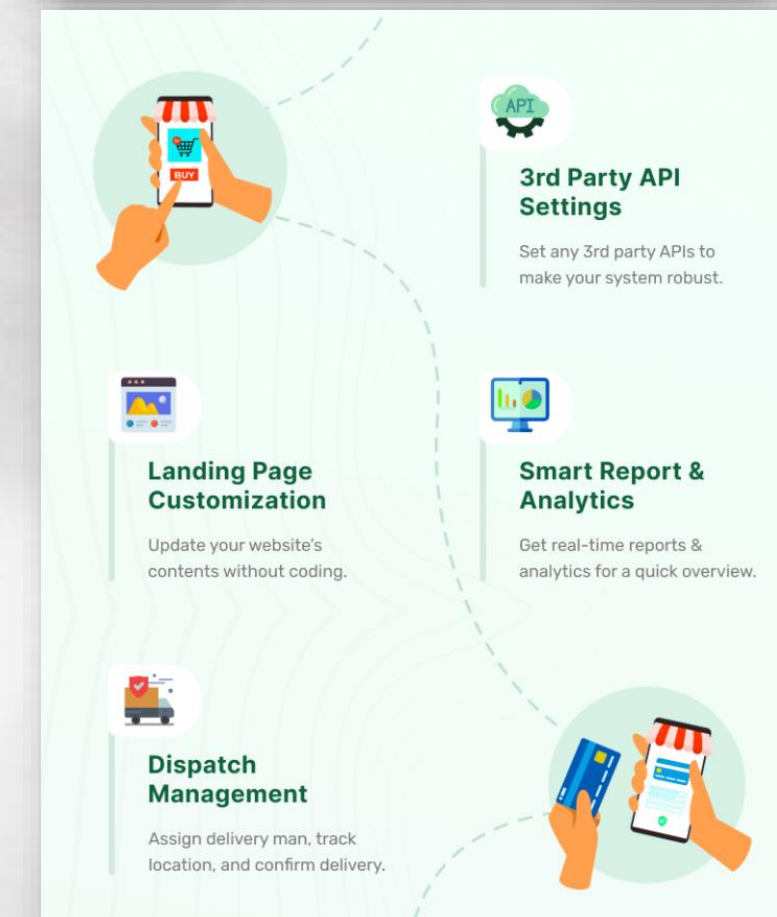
BUY

API

3rd Party API Settings

Set any 3rd party APIs to make your system robust.

Landing Page Customization

Update your website's contents without coding.

Smart Report & Analytics

Get real-time reports & analytics for a quick overview.

Dispatch Management

Assign delivery man, track location, and confirm delivery.